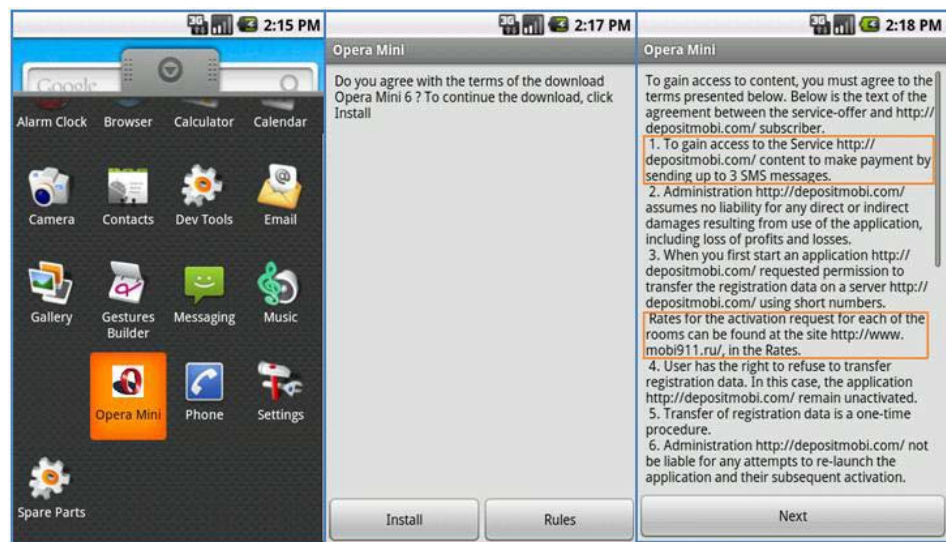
3G 2:15 PM

Google

Alarm Clock Browser Calculator Calendar

Camera Contacts Dev Tools Email

Gallery Gestures Builder Messaging Music

Opera Mini Phone Settings

Spare Parts

3G 2:17 PM

Opera Mini

Do you agree with the terms of the download Opera Mini 6 ? To continue the download, click Install

Install Rules

3G 2:18 PM

Opera Mini

To gain access to content, you must agree to the terms presented below. Below is the text of the agreement between the service-offer and http://depositmobi.com/ subscriber.

1. To gain access to the Service http://depositmobi.com/ content to make payment by sending up to 3 SMS messages.

2. Administration http://depositmobi.com/ assumes no liability for any direct or indirect damages resulting from use of the application, including loss of profits and losses.

3. When you first start an application http://depositmobi.com/ requested permission to transfer the registration data on a server http://depositmobi.com/ using short numbers.

Rates for the activation request for each of the rooms can be found at the site http://www.mobi911.ru/, in the Rates.

4. User has the right to refuse to transfer registration data. In this case, the application http://depositmobi.com/ remain unactivated.

5. Transfer of registration data is a one-time procedure.

6. Administration http://depositmobi.com/ not be liable for any attempts to re-launch the application and their subsequent activation.

Next